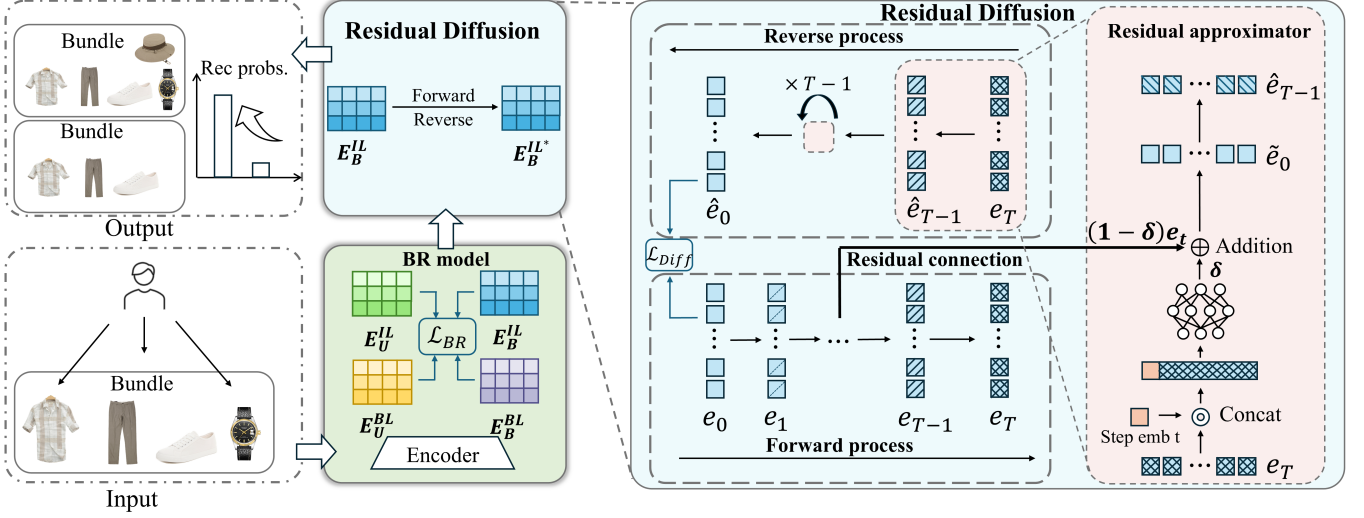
Bundle

Rec probs.

Bundle

Output

Residual Diffusion

$E_B^{IL}$

Forward

Reverse

$E_B^{IL^*}$

BR model

$E_U^{IL}$

$\mathcal{L}_{BR}$

$E_B^{IL}$

$E_U^{BL}$

$E_B^{BL}$

Encoder

Bundle

Input

Residual Diffusion

Reverse process

$\times T-1$

$\hat{e}_0$

$\hat{e}_{T-1}$

$e_T$

$\mathcal{L}_{Diff}$

Residual connection

$e_0$

$e_1$

$\cdots$

$e_{T-1}$

$e_T$

Forward process

Residual approximator

$\hat{e}_{T-1}$

$\tilde{e}_0$

$(\mathbf{1}-\boldsymbol{\delta})\boldsymbol{e_t}$

$\oplus$ Addition

$\boldsymbol{\delta}$

Step emb t

$\odot$ Concat

$e_T$